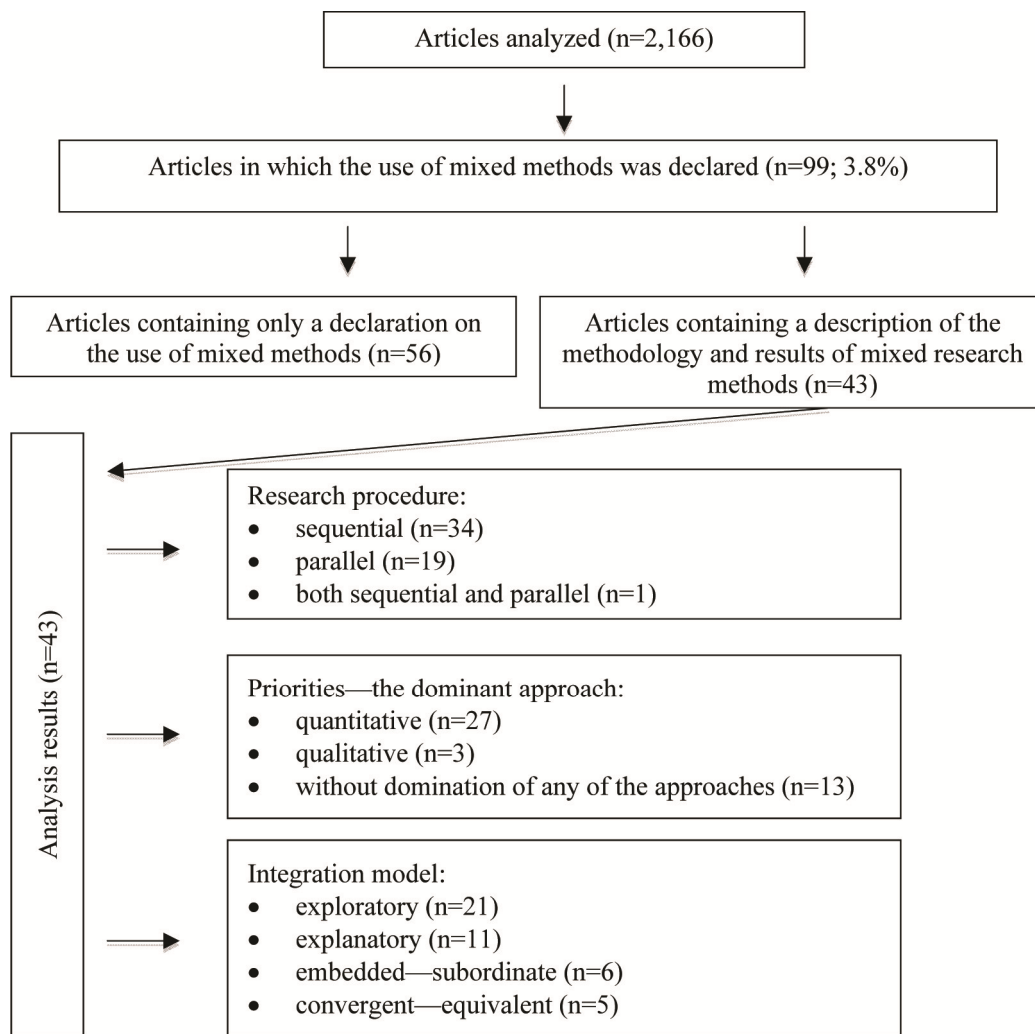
Articles analyzed (n=2,166)

Articles in which the use of mixed methods was declared (n=99; 3.8%)

Articles containing only a declaration on the use of mixed methods (n=56)

Articles containing a description of the methodology and results of mixed research methods (n=43)

Analysis results (n=43)

Research procedure:
- sequential (n=34)
- parallel (n=19)
- both sequential and parallel (n=1)

Priorities—the dominant approach:
- quantitative (n=27)
- qualitative (n=3)
- without domination of any of the approaches (n=13)

Integration model:
- exploratory (n=21)
- explanatory (n=11)
- embedded—subordinate (n=6)
- convergent—equivalent (n=5)